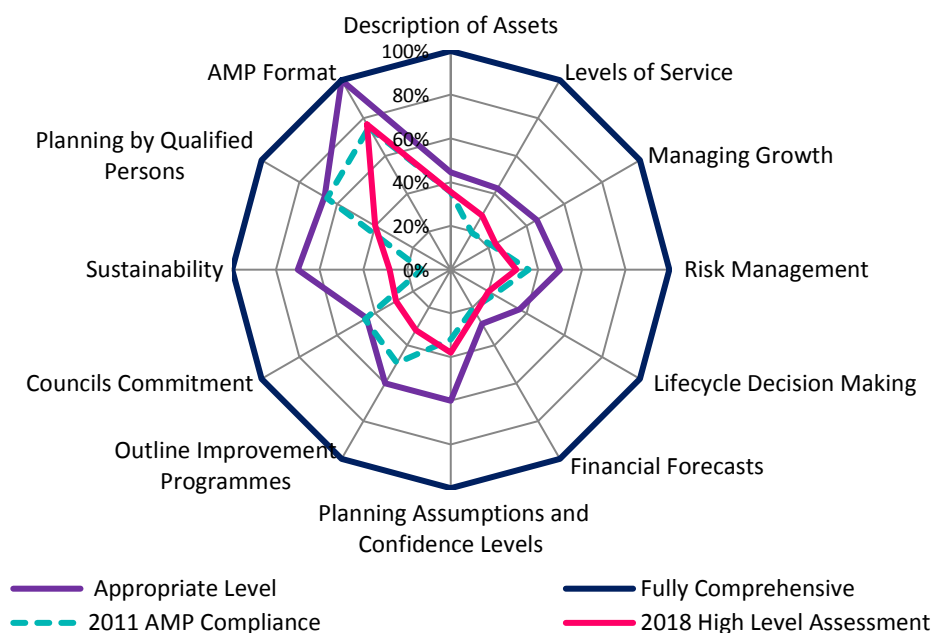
Description of Assets

100%

80%

60%

40%

20%

0%

Levels of Service

Managing Growth

Risk Management

Lifecycle Decision Making

Financial Forecasts

Planning Assumptions and Confidence Levels

Outline Improvement Programmes

Councils Commitment

Sustainability

Planning by Qualified Persons

AMP Format

Appropriate Level

Fully Comprehensive

2011 AMP Compliance

2018 High Level Assessment